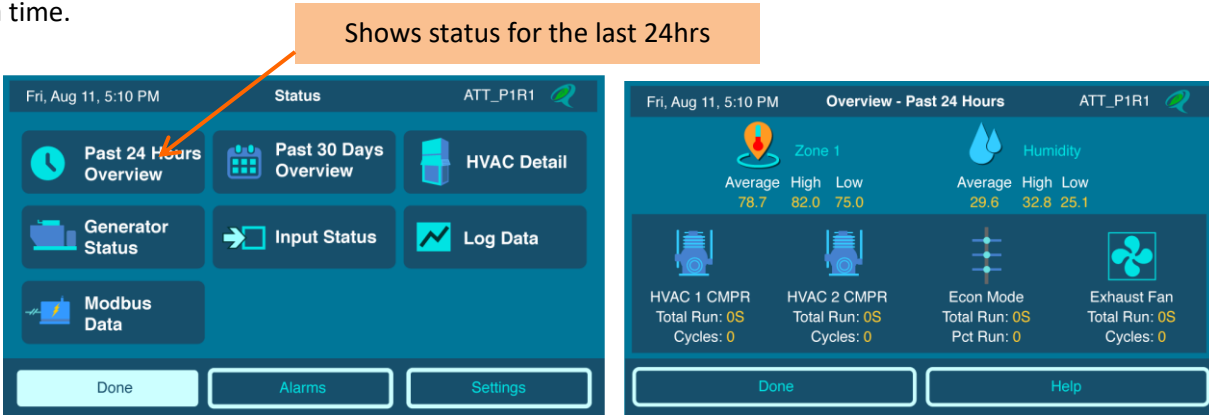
time.

Shows status for the last 24hrs

Fri, Aug 11, 5:10 PM Status ATT_P1R1

Past 24 Hours Overview

Past 30 Days Overview

HVAC Detail

Generator Status

Input Status

Log Data

Modbus Data

Done

Alarms

Settings

Fri, Aug 11, 5:10 PM Overview - Past 24 Hours ATT_P1R1

Zone 1

Average High Low
78.7 82.0 75.0

Humidity

Average High Low
29.6 32.8 25.1

HVAC 1 CMPR
Total Run: 0S
Cycles: 0

HVAC 2 CMPR
Total Run: 0S
Cycles: 0

Econ Mode
Total Run: 0S
Pct Run: 0

Exhaust Fan
Total Run: 0S
Cycles: 0

Done

Help